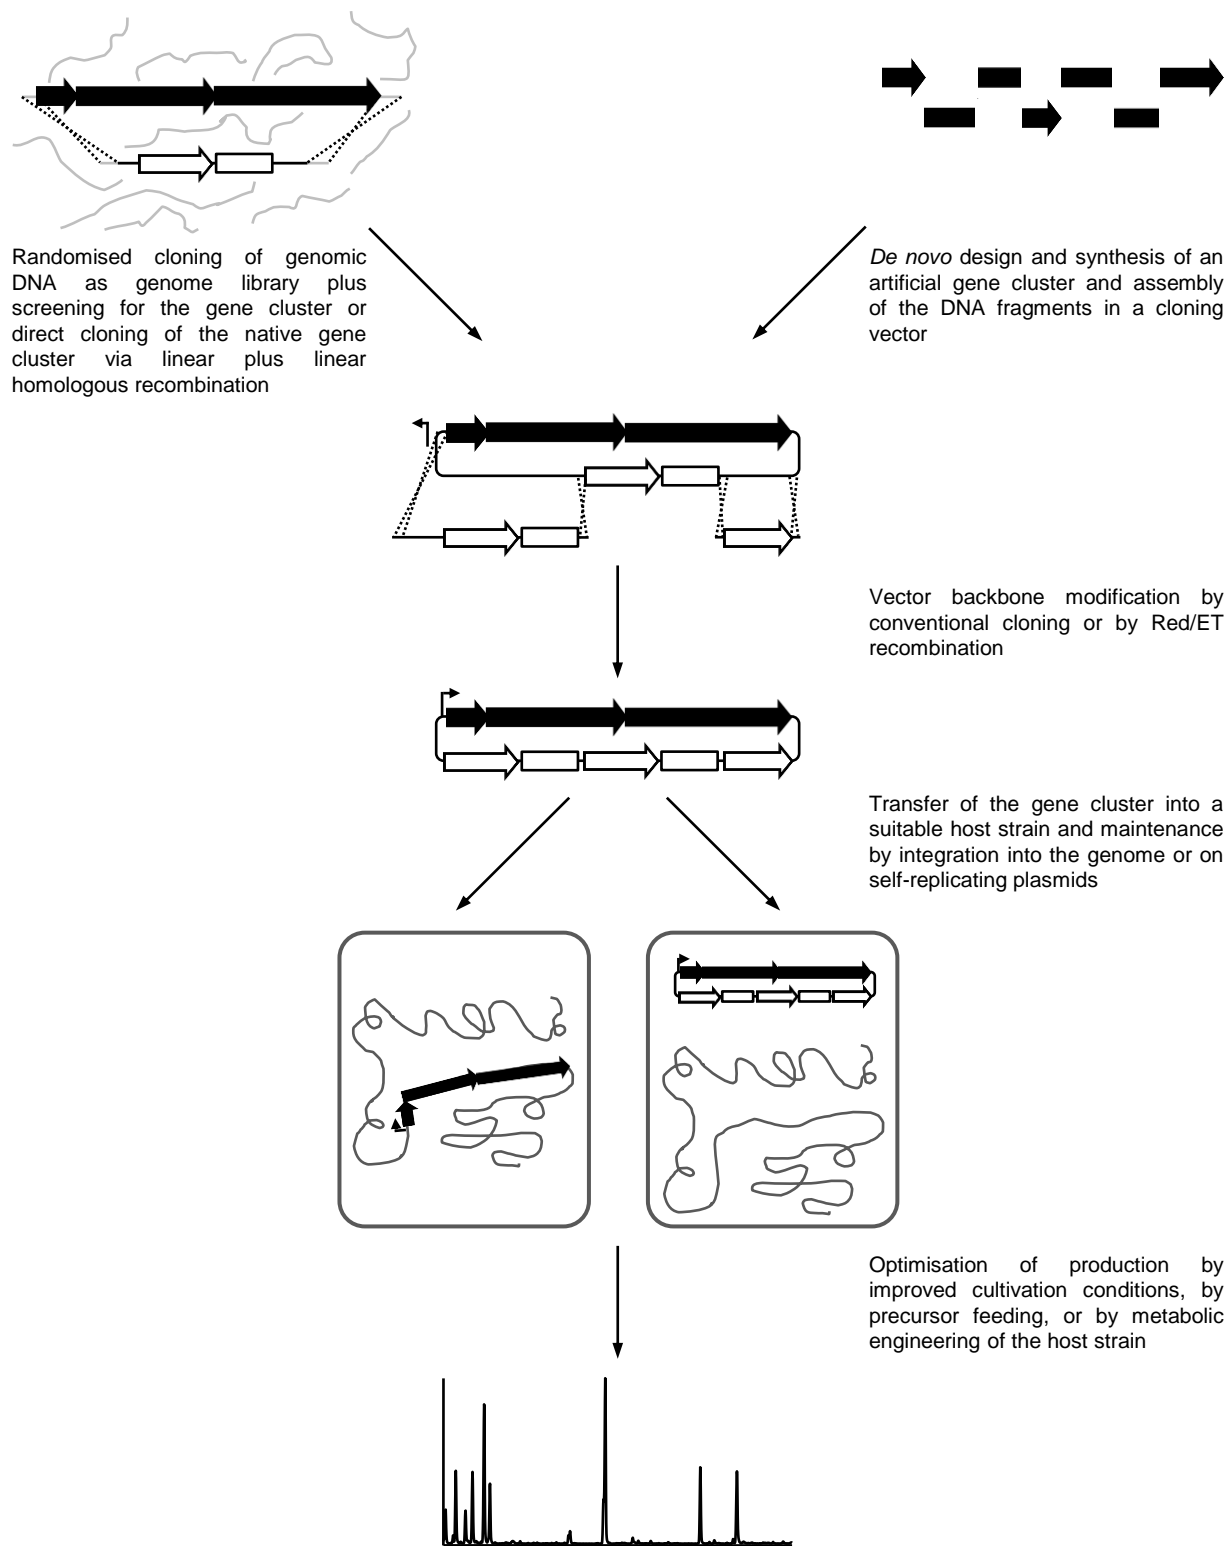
Randomised cloning of genomic DNA as genome library plus screening for the gene cluster or direct cloning of the native gene cluster via linear plus linear homologous recombination

De novo design and synthesis of an artificial gene cluster and assembly of the DNA fragments in a cloning vector

Vector backbone modification by conventional cloning or by Red/ET recombination

Transfer of the gene cluster into a suitable host strain and maintenance by integration into the genome or on self-replicating plasmids

Optimisation of production by improved cultivation conditions, by precursor feeding, or by metabolic engineering of the host strain